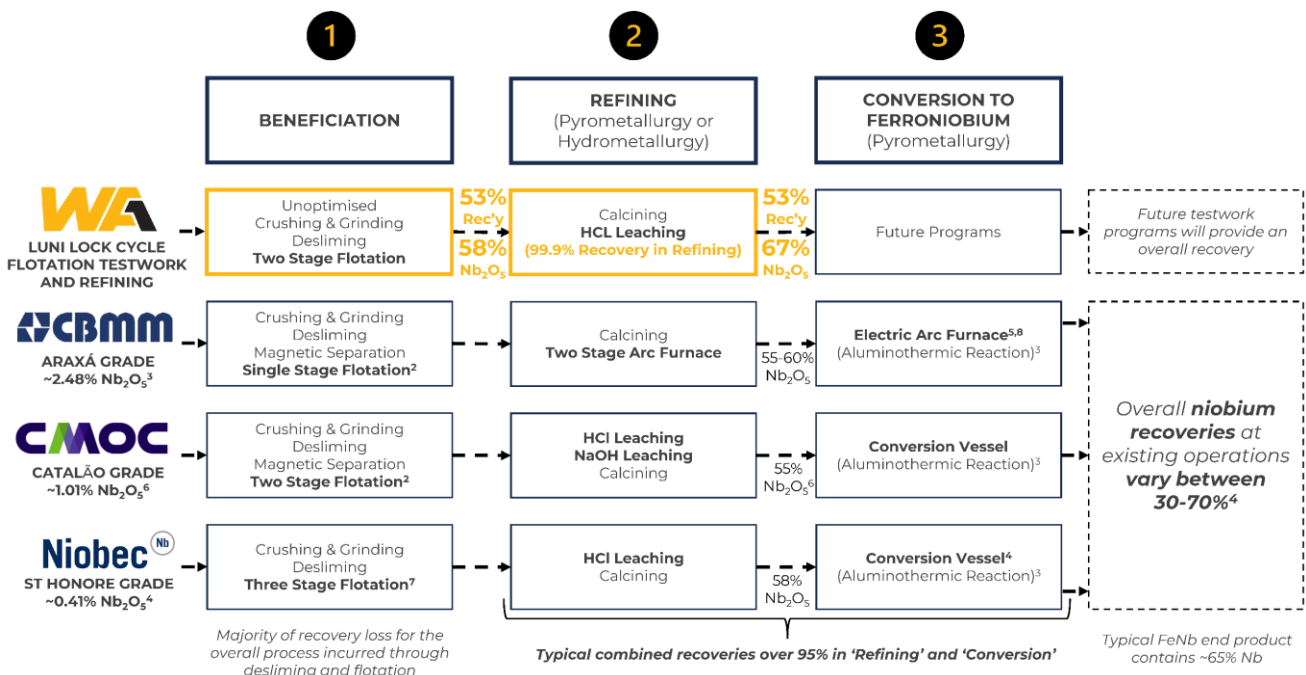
1

BENEFICIATION

2

REFINING
(Pyrometallurgy or Hydrometallurgy)

3

CONVERSION TO FERRONIOBIUM
(Pyrometallurgy)

WA

LUNI LOCK CYCLE FLOTATION TESTWORK AND REFINING

Unoptimised
Crushing & Grinding
Desliming
Two Stage Flotation

53%
Rec'y
58%
$Nb_2O_5$

Calcining
HCL Leaching
(99.9% Recovery in Refining)

53%
Rec'y
67%
$Nb_2O_5$

Future Programs

Future testwork programs will provide an overall recovery

CBMM

ARAXÁ GRADE
~2.48% $Nb_2O_5$$^3$

Crushing & Grinding
Desliming
Magnetic Separation
Single Stage Flotation$^2$

Calcining
Two Stage Arc Furnace

55-60%
$Nb_2O_5$

Electric Arc Furnace$^{5,8}$
(Aluminothermic Reaction)$^3$

CMOC

CATALÃO GRADE
~1.01% $Nb_2O_5$$^6$

Crushing & Grinding
Desliming
Magnetic Separation
Two Stage Flotation$^2$

HCl Leaching
NaOH Leaching
Calcining

55%
$Nb_2O_5$$^6$

Conversion Vessel
(Aluminothermic Reaction)$^3$

Overall niobium recoveries at existing operations vary between 30-70%$^4$

Niobec Nb

ST HONORE GRADE
~0.41% $Nb_2O_5$$^4$

Crushing & Grinding
Desliming
Three Stage Flotation$^7$

HCl Leaching
Calcining

58%
$Nb_2O_5$

Conversion Vessel$^4$
(Aluminothermic Reaction)$^3$

Majority of recovery loss for the overall process incurred through desliming and flotation

Typical combined recoveries over 95% in 'Refining' and 'Conversion'

Typical FeNb end product contains ~65% Nb